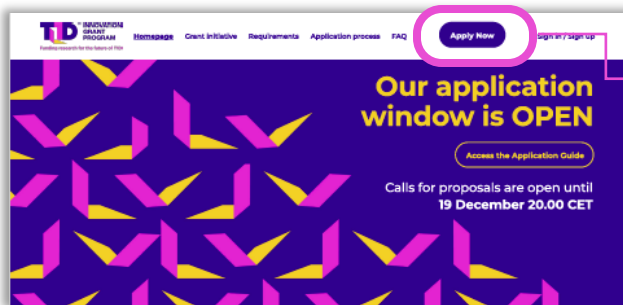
T1D INNOVATION GRANT PROGRAM
Funding research for the future of T1D

Homepage Grant initiative Requirements Application process FAQ Apply Now Sign in / Sign up

Our application window is OPEN

Access the Application Guide

Calls for proposals are open until
19 December 20.00 CET